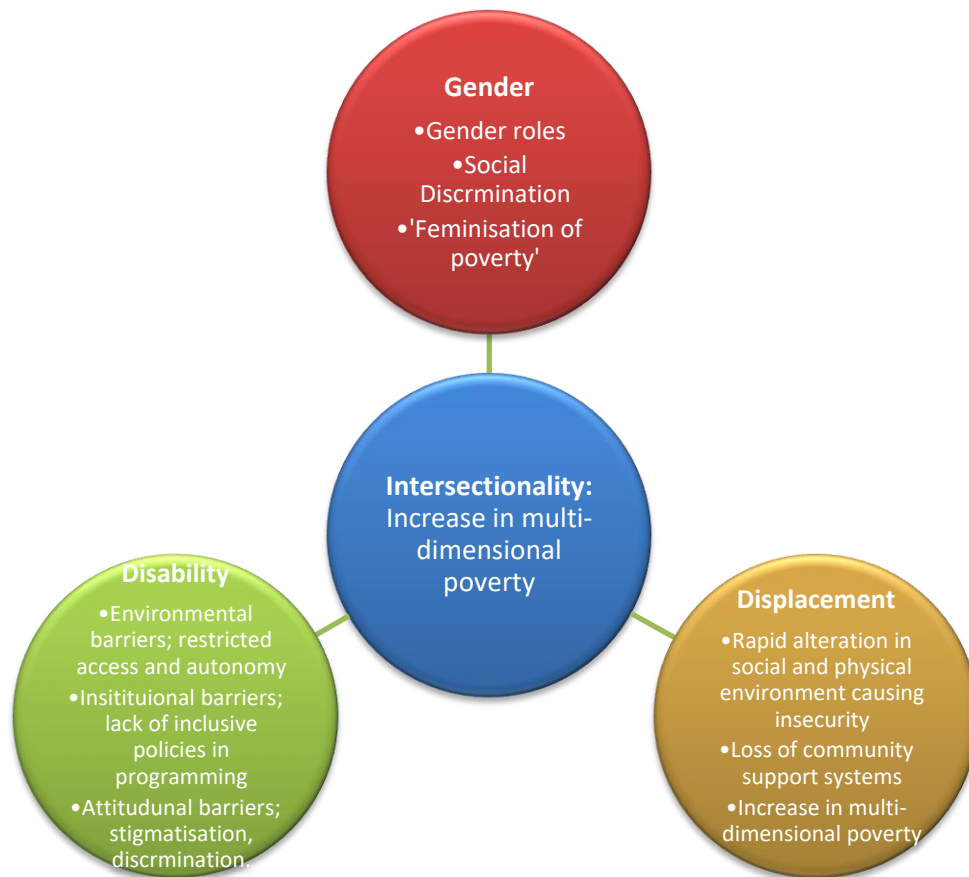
Gender
•Gender roles
•Social Discrmination
•'Feminisation of poverty'

Intersectionality: Increase in multi-dimensional poverty

Disability
•Environmental barriers; restricted access and autonomy
•Insitituional barriers; lack of inclusive policies in programming
•Attitudunal barriers; stigmatisation, discrmination.

Displacement
•Rapid alteration in social and physical environment causing insecurity
•Loss of community support systems
•Increase in multi-dimensional poverty